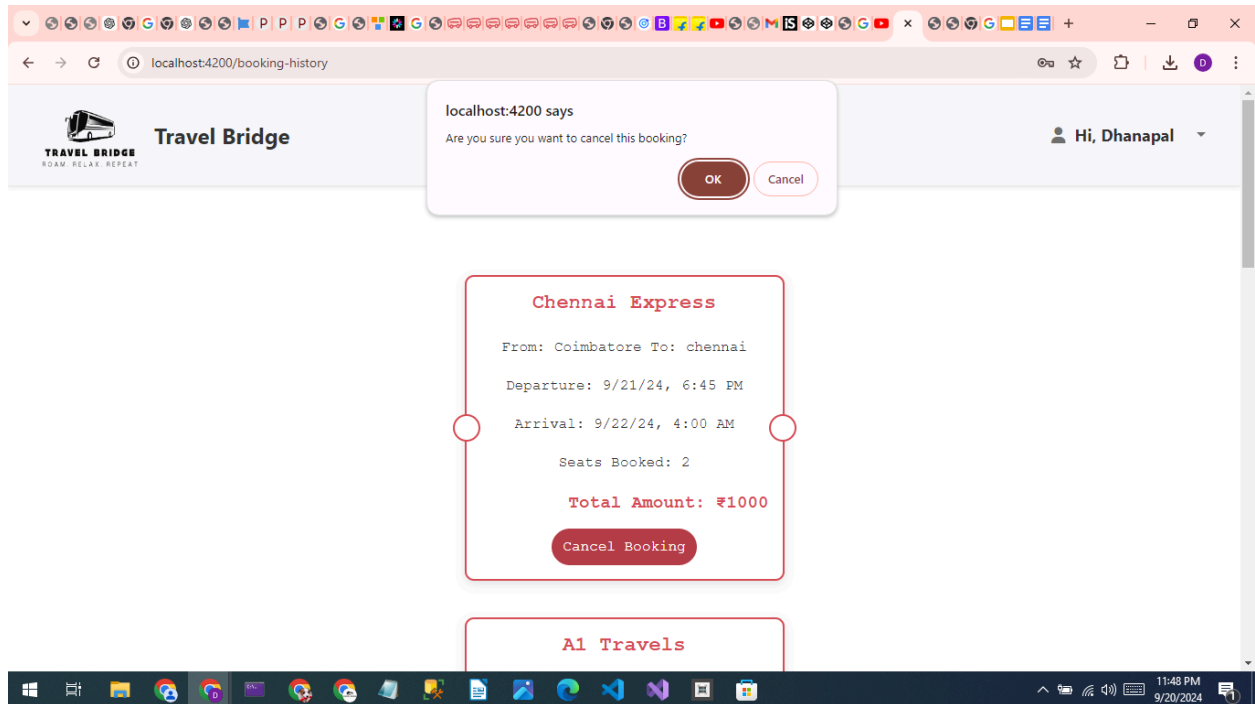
localhost:4200/booking-history

TRAVEL BRIDGE
ROAM. RELAX. REPEAT

Travel Bridge

Hi, Dhanapal

localhost:4200 says
Are you sure you want to cancel this booking?
OK
Cancel

Chennai Express
From: Coimbatore To: chennai
Departure: 9/21/24, 6:45 PM
Arrival: 9/22/24, 4:00 AM
Seats Booked: 2
Total Amount: ₹1000
Cancel Booking

A1 Travels

11:48 PM
9/20/2024